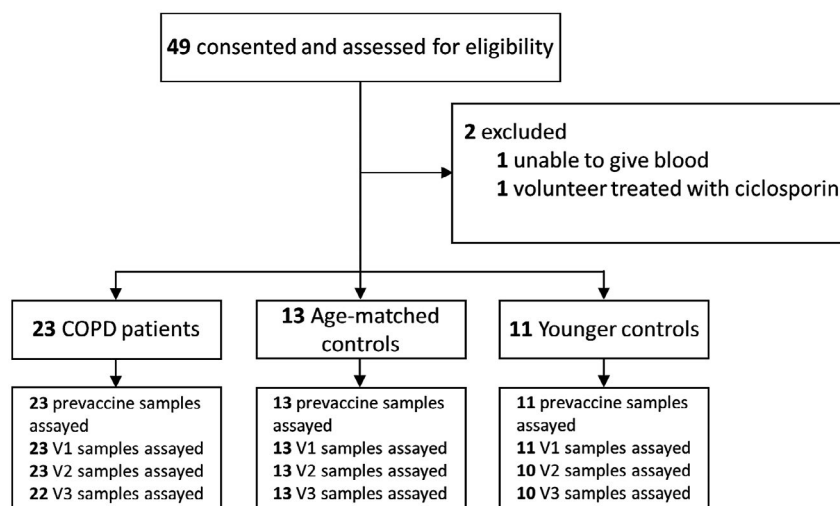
**49** consented and assessed for eligibility

**2** excluded
**1** unable to give blood
**1** volunteer treated with ciclosporin

**23** COPD patients

**13** Age-matched controls

**11** Younger controls

**23** prevaccine samples assayed
**23** V1 samples assayed
**23** V2 samples assayed
**22** V3 samples assayed

**13** prevaccine samples assayed
**13** V1 samples assayed
**13** V2 samples assayed
**13** V3 samples assayed

**11** prevaccine samples assayed
**11** V1 samples assayed
**10** V2 samples assayed
**10** V3 samples assayed